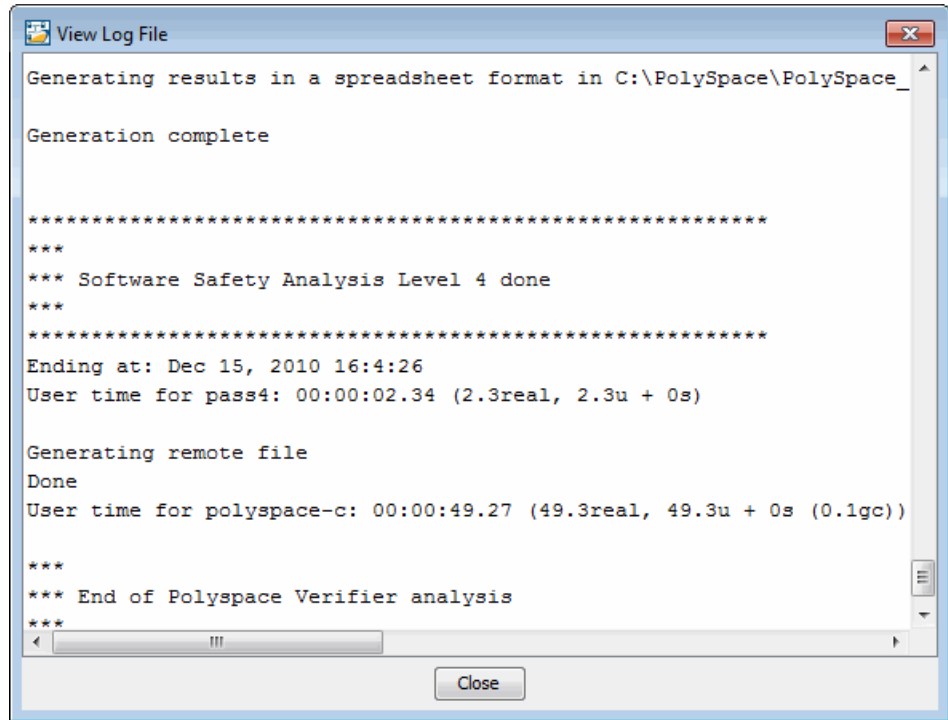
View Log File

Generating results in a spreadsheet format in C:\PolySpace\PolySpace_

Generation complete

*******************************************************
***
*** Software Safety Analysis Level 4 done
***
*******************************************************
Ending at: Dec 15, 2010 16:4:26
User time for pass4: 00:00:02.34 (2.3real, 2.3u + 0s)

Generating remote file
Done
User time for polyspace-c: 00:00:49.27 (49.3real, 49.3u + 0s (0.1gc))

***
*** End of Polyspace Verifier analysis
***

Close